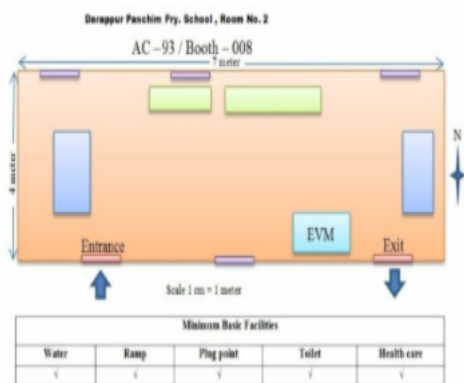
Darappur Panchim Pry. School , Room No. 2

AC – 93 / Booth – 008

7 meter

4 meter

N

EVM

Entrance

Exit

Scale 1 cm = 1 meter

| Minimum Basic Facilities | | | | |
|---|---|---|---|---|
| Water | Ramp | Plug point | Toilet | Health care |
| √ | √ | √ | √ | √ |